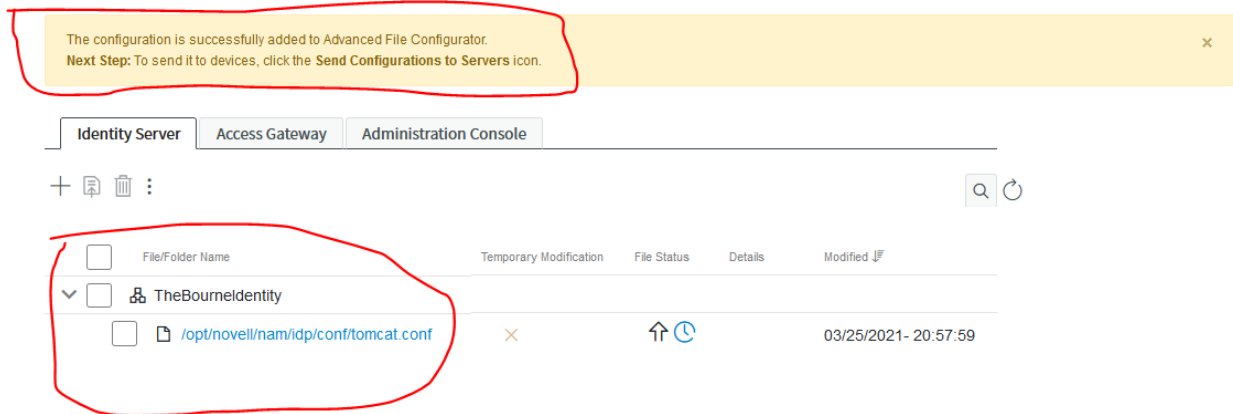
The configuration is successfully added to Advanced File Configurator.
**Next Step:** To send it to devices, click the **Send Configurations to Servers** icon.

×

Identity Server | Access Gateway | Administration Console

| | File/Folder Name | Temporary Modification | File Status | Details | Modified |
|---|---|---|---|---|---|
| | TheBourneIdentity | | | | |
| | /opt/novell/nam/idp/conf/tomcat.conf | × | | | 03/25/2021- 20:57:59 |